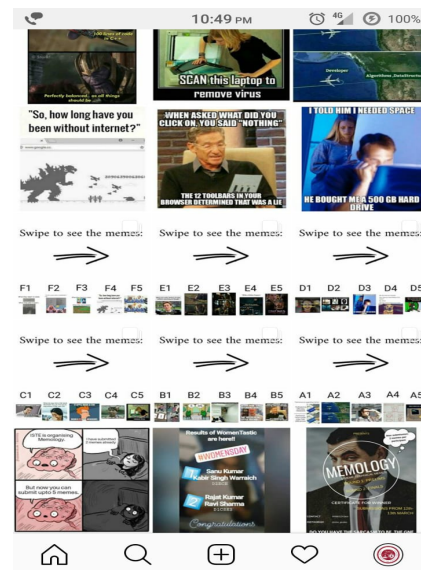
10:49 PM 4G 100%

Perfectly balanced, as all things should be

SCAN this laptop to remove virus

Developer

"So, how long have you been without internet?"

WHEN ASKED WHAT DID YOU CLICK ON, YOU SAID "NOTHING"

THE 12 TOOLBARS IN YOUR BROWSER DETERMINED THAT WAS A LIE

I TOLD HIM I NEEDED SPACE

HE BOUGHT ME A 500 GB HARD DRIVE

Swipe to see the memes:

Swipe to see the memes:

Swipe to see the memes:

F1 F2 F3 F4 F5 E1 E2 E3 E4 E5 D1 D2 D3 D4 D5

Swipe to see the memes:

Swipe to see the memes:

Swipe to see the memes:

C1 C2 C3 C4 C5 B1 B2 B3 B4 B5 A1 A2 A3 A4 A5

ISTE is organising Memology.

I have submitted 3 memes already.

But now you can submit upto 5 memes.

Results of WomenTastic are here!!

#WOMENSDAY

Sanu Kumar
Kabir Singh Warraich

Rajat Kumar
Ravi Sharma

Congratulations!

MEMOLOGY

CERTIFICATE FOR WINNER

DO YOU HAVE THE GUTS TO BE THE ONE